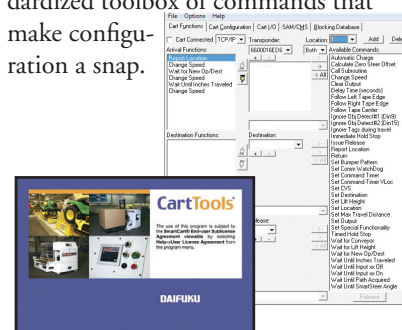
dardized toolbox of commands that make configuration a snap.

File Options Help

Cart Functions | Cart Configuration | Cart I/O | SAM/CMS | Blocking Database

Cart Connected TCP/IP Transponder: 6600016ED6 Both Location: Add Dele

Arrival Functions:
Report Location
Change Speed
Wait for New Dp/Dest
Change Speed
Wait Until Inches Traveled
Change Speed

-> All

Available Commands:
Automatic Charge
Calculate Zero Steer Offset
Call Subroutine
Change Speed
Clear Output
Delay Time (seconds)
Follow Left Tape Edge
Follow Right Tape Edge
Follow Tape Center
Ignore Obj Detect#1 (Dir8)
Ignore Obj Detect#2 (Dir15)
Ignore Tags during travel
Immediate Hold Stop
Issue Release
Report Location
Return
Set Bumper Pattern
Set Comm WatchDog
Set Command Timer
Set Command Timer W/Loc
Set DVS
Set Destination
Set Lift Height
Set Location
Set Max Travel Distance
Set Output
Set Special Functionality
Timed Hold Stop
Wait for Conveyor
Wait for Lift Height
Wait for New Dp/Dest
Wait Until Inches Traveled
Wait Until Input xx Off
Wait Until Input xx On
Wait Until Path Acquired
Wait Until SmartSteer Angle

Destination Functions:
Destination:

Release

Release

CartTools

The use of this program is subject to the SmartCart® End-user Sublicense Agreement viewable by selecting Help->User License Agreement from the program menu.

DAIFUKU